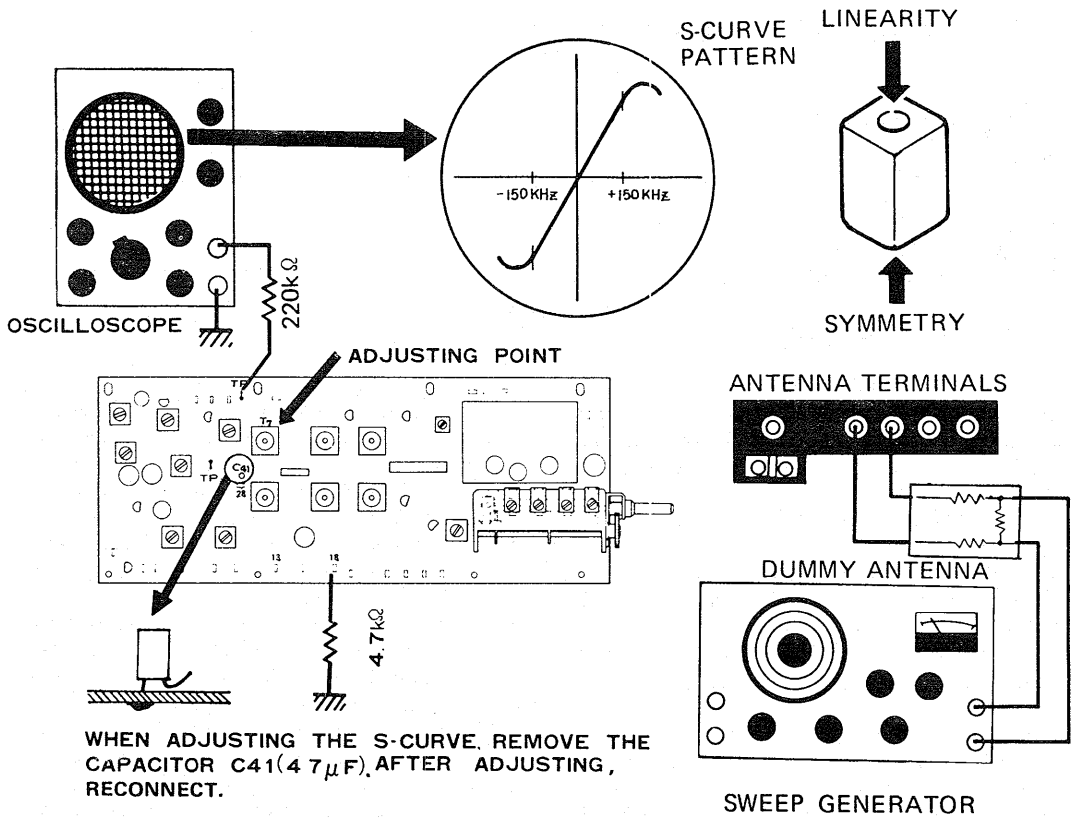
S-CURVE PATTERN

LINEARITY

-150 KHz

+150 KHz

SYMMETRY

OSCILLOSCOPE

220KΩ

ADJUSTING POINT

TP

T7

TP

C41

28

13

18

4.7kΩ

ANTENNA TERMINALS

DUMMY ANTENNA

WHEN ADJUSTING THE S-CURVE, REMOVE THE CAPACITOR C41(4.7μF). AFTER ADJUSTING, RECONNECT.

SWEEP GENERATOR